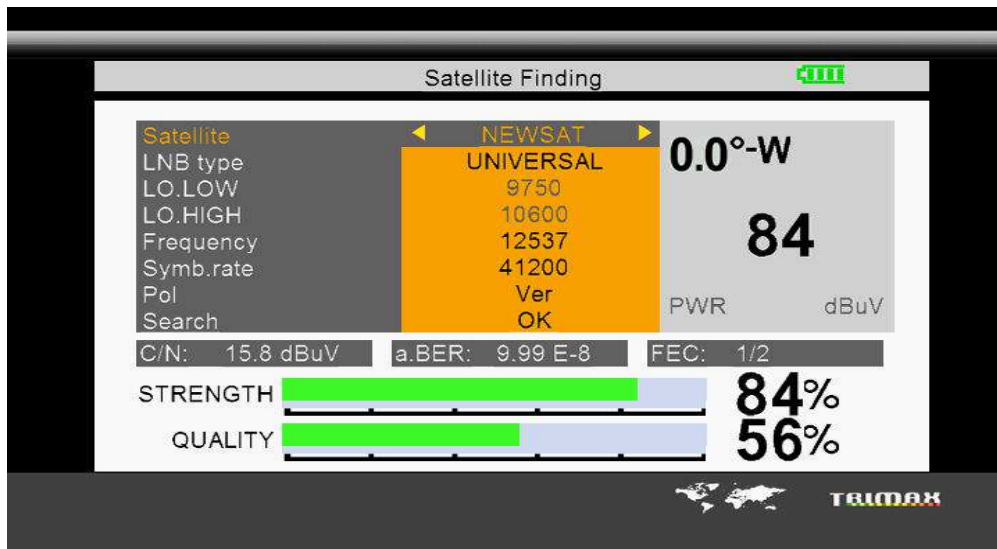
Satellite Finding

| | |
|---|---|
| Satellite | ◄ NEWSAT ► |
| LNB type | UNIVERSAL |
| LO.LOW | 9750 |
| LO.HIGH | 10600 |
| Frequency | 12537 |
| Symb.rate | 41200 |
| Pol | Ver |
| Search | OK |

0.0°-W

84

PWR dBuV

C/N: 15.8 dBuV a.BER: 9.99 E-8 FEC: 1/2

STRENGTH 84%

QUALITY 56%

TRIMAX